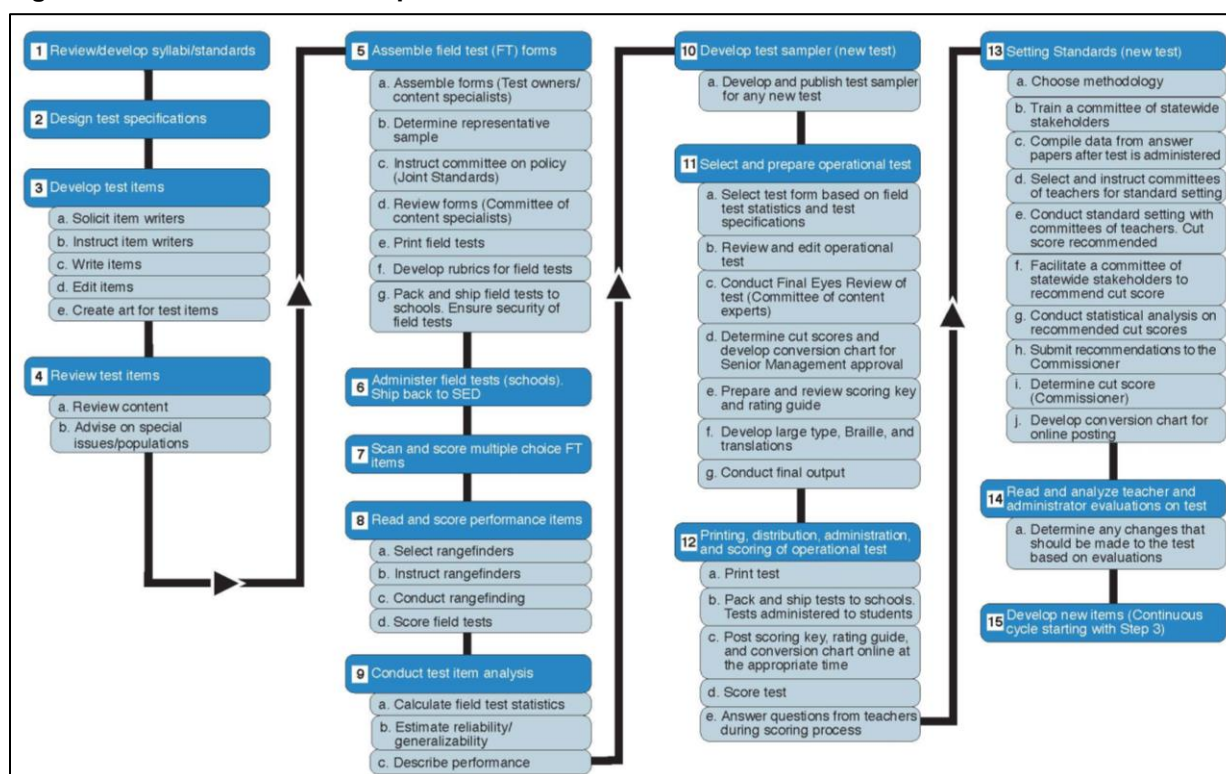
1 Review/develop syllabi/standards

2 Design test specifications

3 Develop test items
a. Solicit item writers
b. Instruct item writers
c. Write items
d. Edit items
e. Create art for test items

4 Review test items
a. Review content
b. Advise on special issues/populations

5 Assemble field test (FT) forms
a. Assemble forms (Test owners/ content specialists)
b. Determine representative sample
c. Instruct committee on policy (Joint Standards)
d. Review forms (Committee of content specialists)
e. Print field tests
f. Develop rubrics for field tests
g. Pack and ship field tests to schools. Ensure security of field tests

6 Administer field tests (schools). Ship back to SED

7 Scan and score multiple choice FT items

8 Read and score performance items
a. Select rangefinders
b. Instruct rangefinders
c. Conduct rangefinding
d. Score field tests

9 Conduct test item analysis
a. Calculate field test statistics
b. Estimate reliability/ generalizability
c. Describe performance

10 Develop test sampler (new test)
a. Develop and publish test sampler for any new test

11 Select and prepare operational test
a. Select test form based on field test statistics and test specifications
b. Review and edit operational test
c. Conduct Final Eyes Review of test (Committee of content experts)
d. Determine cut scores and develop conversion chart for Senior Management approval
e. Prepare and review scoring key and rating guide
f. Develop large type, Braille, and translations
g. Conduct final output

12 Printing, distribution, administration, and scoring of operational test
a. Print test
b. Pack and ship tests to schools. Tests administered to students
c. Post scoring key, rating guide, and conversion chart online at the appropriate time
d. Score test
e. Answer questions from teachers during scoring process

13 Setting Standards (new test)
a. Choose methodology
b. Train a committee of statewide stakeholders
c. Compile data from answer papers after test is administered
d. Select and instruct committees of teachers for standard setting
e. Conduct standard setting with committees of teachers. Cut score recommended
f. Facilitate a committee of statewide stakeholders to recommend cut score
g. Conduct statistical analysis on recommended cut scores
h. Submit recommendations to the Commissioner
i. Determine cut score (Commissioner)
j. Develop conversion chart for online posting

14 Read and analyze teacher and administrator evaluations on test
a. Determine any changes that should be made to the test based on evaluations

15 Develop new items (Continuous cycle starting with Step 3)